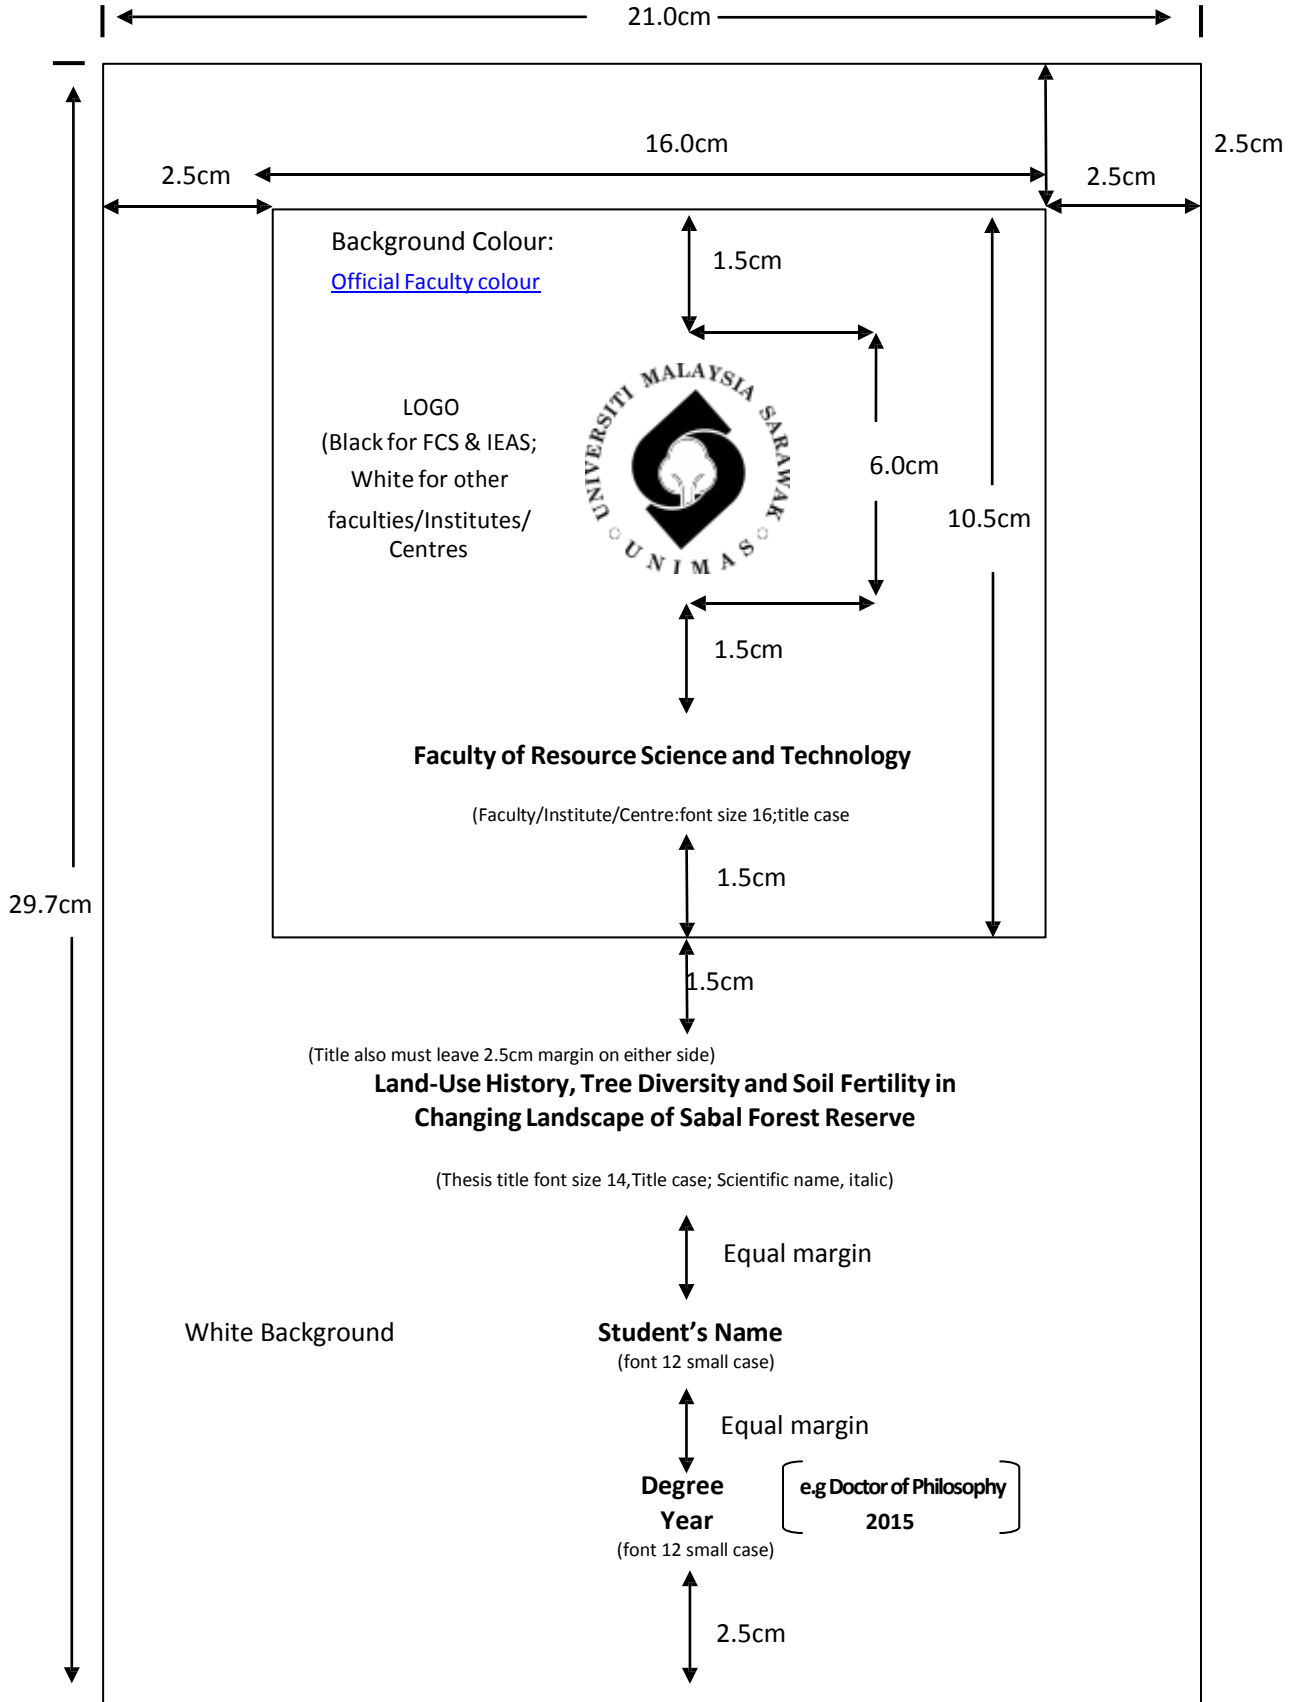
21.0cm

16.0cm

2.5cm

2.5cm

2.5cm

Background Colour:

Official Faculty colour

1.5cm

LOGO
(Black for FCS & IEAS;
White for other
faculties/Institutes/
Centres

UNIVERSITI MALAYSIA SARAWAK
UNIMAS

6.0cm

10.5cm

1.5cm

Faculty of Resource Science and Technology

(Faculty/Institute/Centre:font size 16;title case

1.5cm

29.7cm

1.5cm

(Title also must leave 2.5cm margin on either side)

Land-Use History, Tree Diversity and Soil Fertility in Changing Landscape of Sabal Forest Reserve

(Thesis title font size 14,Title case; Scientific name, italic)

Equal margin

White Background

Student's Name
(font 12 small case)

Equal margin

Degree
Year
(font 12 small case)

e.g Doctor of Philosophy
2015

2.5cm